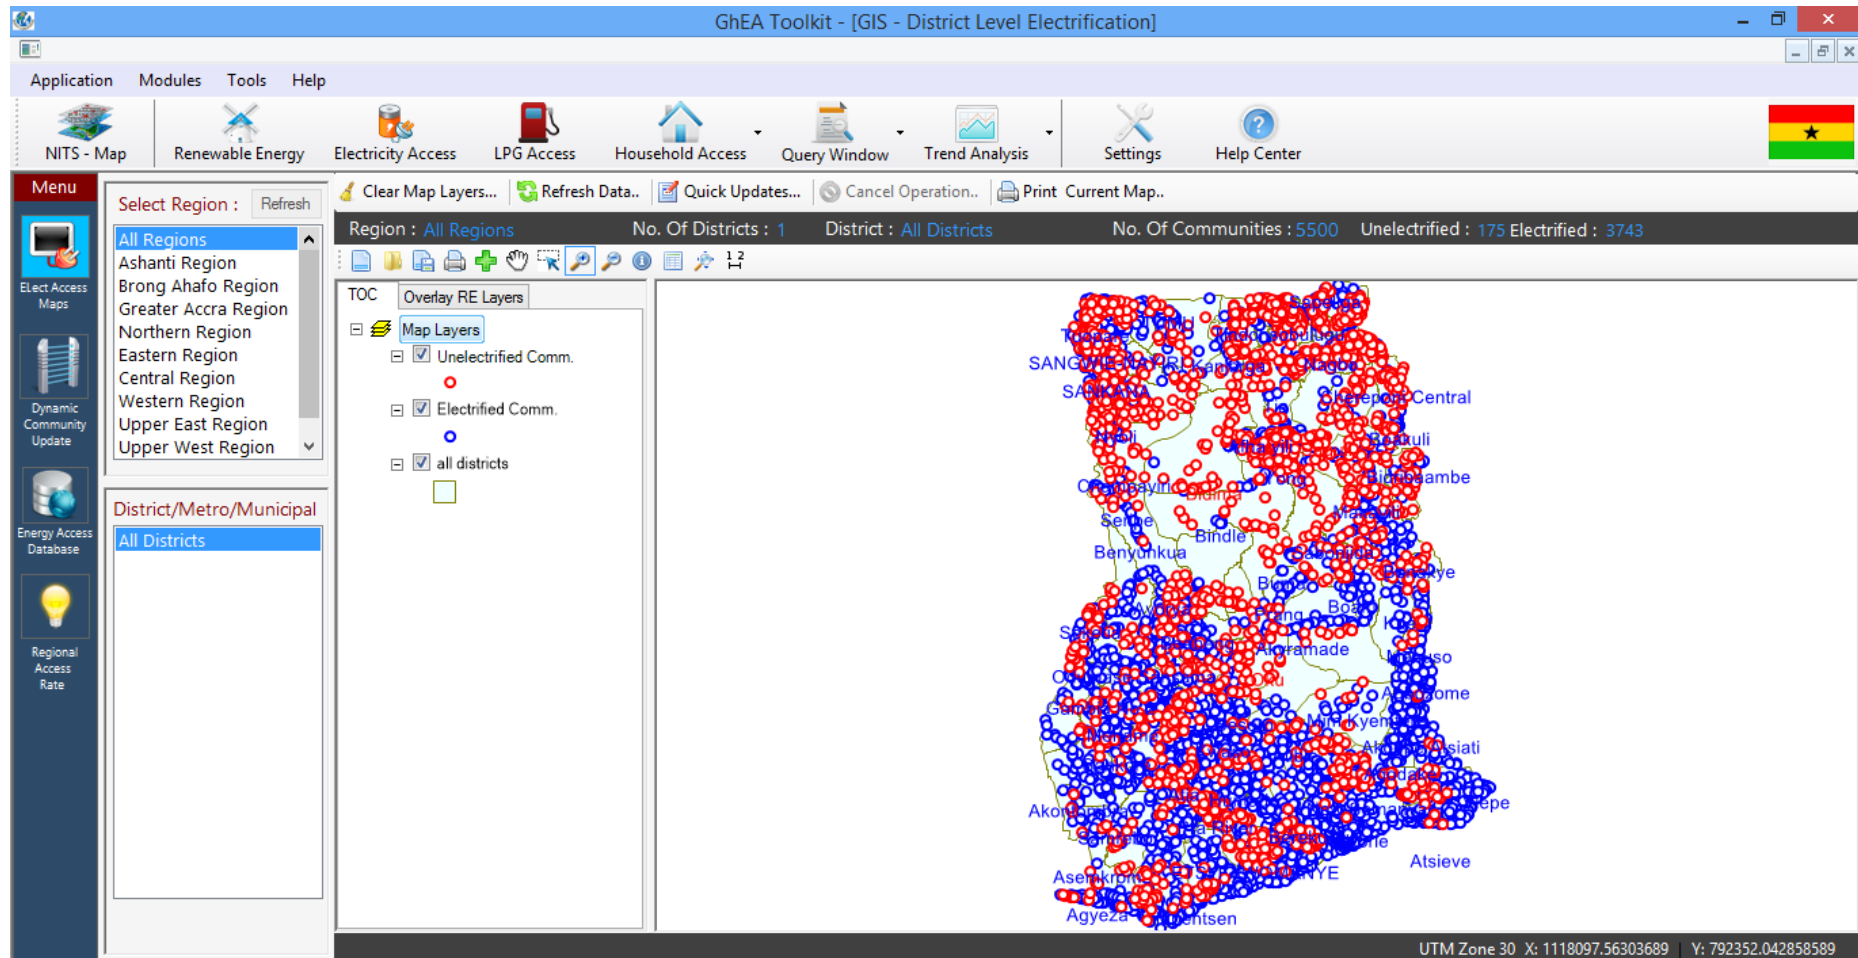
GhEA Toolkit - [GIS - District Level Electrification]

Application Modules Tools Help

NITS - Map Renewable Energy Electricity Access LPG Access Household Access Query Window Trend Analysis Settings Help Center

Menu

Elect Access Maps

Dynamic Community Update

Energy Access Database

Regional Access Rate

Select Region : Refresh

All Regions
Ashanti Region
Brong Ahafo Region
Greater Accra Region
Northern Region
Eastern Region
Central Region
Western Region
Upper East Region
Upper West Region

District/Metro/Municipal

All Districts

Clear Map Layers... Refresh Data.. Quick Updates... Cancel Operation.. Print Current Map..

Region : All Regions No. Of Districts : 1 District : All Districts No. Of Communities : 5500 Unelectrified : 175 Electrified : 3743

TOC Overlay RE Layers

Map Layers
Unelectrified Comm.
Electrified Comm.
all districts

SANGWIE SAWLA Central Bakuli Bimbaambe Bindle Benyunkua Bindle Atsieve Agyeza Asemkrom Akontombra Abrome Mim Kyeng Akontsen

UTM Zone 30 X: 1118097.56303689 Y: 792352.042858589